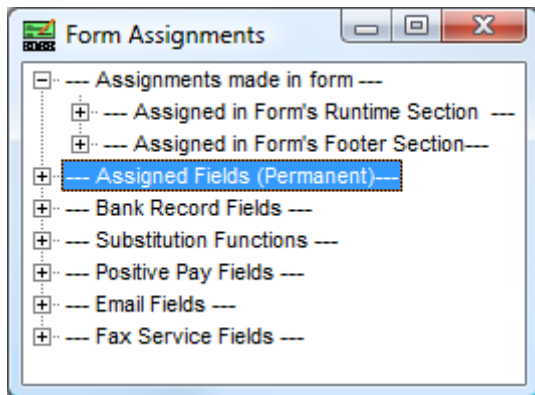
Form Assignments

--- Assignments made in form ---
--- Assigned in Form's Runtime Section ---
--- Assigned in Form's Footer Section---
--- Assigned Fields (Permanent)---
--- Bank Record Fields ---
--- Substitution Functions ---
--- Positive Pay Fields ---
--- Email Fields ---
--- Fax Service Fields ---